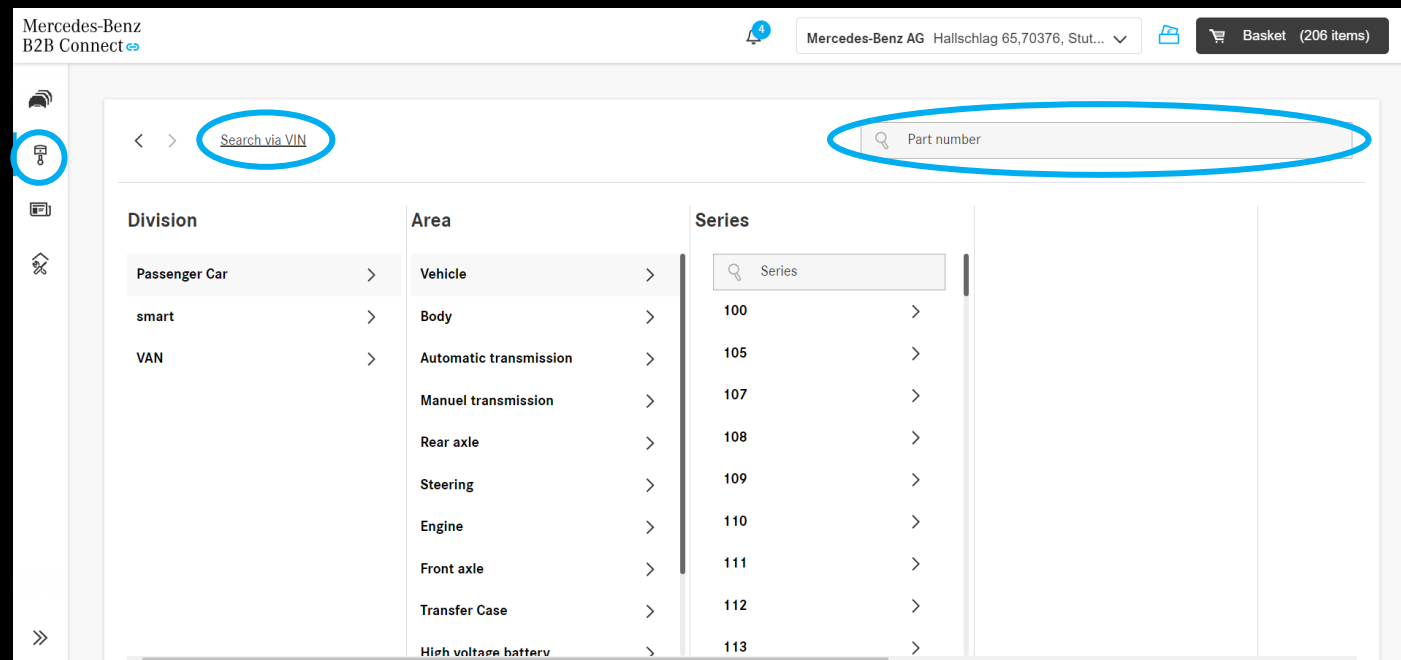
Mercedes-Benz
B2B Connect

4

Mercedes-Benz AG Hallschlag 65,70376, Stut...

Basket (206 items)

Search via VIN

Part number

Division

Passenger Car

smart

VAN

Area

Vehicle

Body

Automatic transmission

Manuel transmission

Rear axle

Steering

Engine

Front axle

Transfer Case

High voltage battery

Series

Series

100

105

107

108

109

110

111

112

113